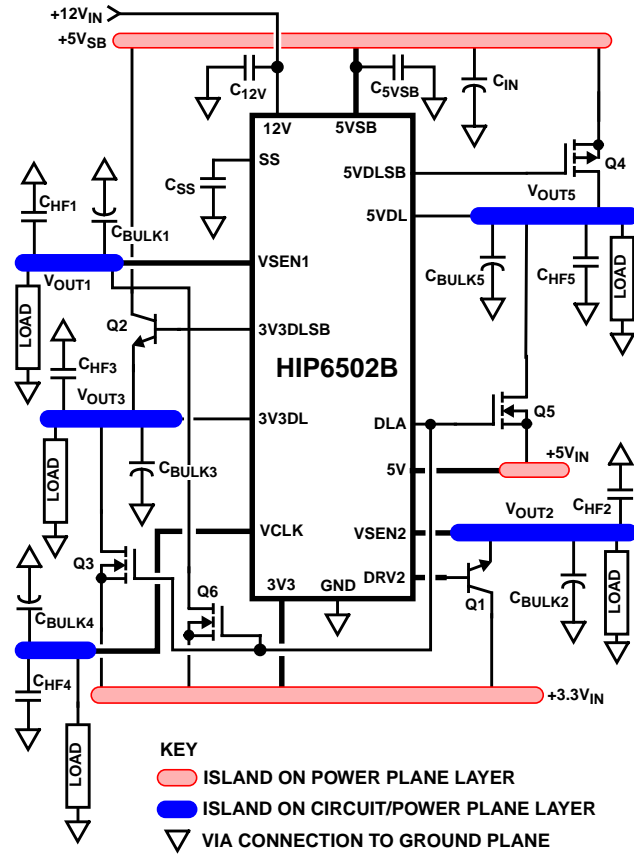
$+12V_{IN}$
$+5V_{SB}$
$C_{12V}$
$C_{5VSB}$
$C_{IN}$
12V
5VSB
SS
$C_{SS}$
5VDLSB
Q4
$V_{OUT5}$
5VDL
$C_{HF1}$
$C_{BULK1}$
$V_{OUT1}$
VSEN1
LOAD
Q2
3V3DLSB
$C_{BULK5}$
$C_{HF5}$
LOAD
HIP6502B
$C_{HF3}$
$V_{OUT3}$
3V3DL
DLA
Q5
LOAD
$C_{BULK3}$
5V
$+5V_{IN}$
$V_{OUT2}$
$C_{HF2}$
VCLK
VSEN2
Q3
DRV2
Q1
Q6
3V3
GND
$C_{BULK2}$
LOAD
$C_{BULK4}$
$C_{HF4}$
$+3.3V_{IN}$
LOAD
KEY
ISLAND ON POWER PLANE LAYER
ISLAND ON CIRCUIT/POWER PLANE LAYER
VIA CONNECTION TO GROUND PLANE